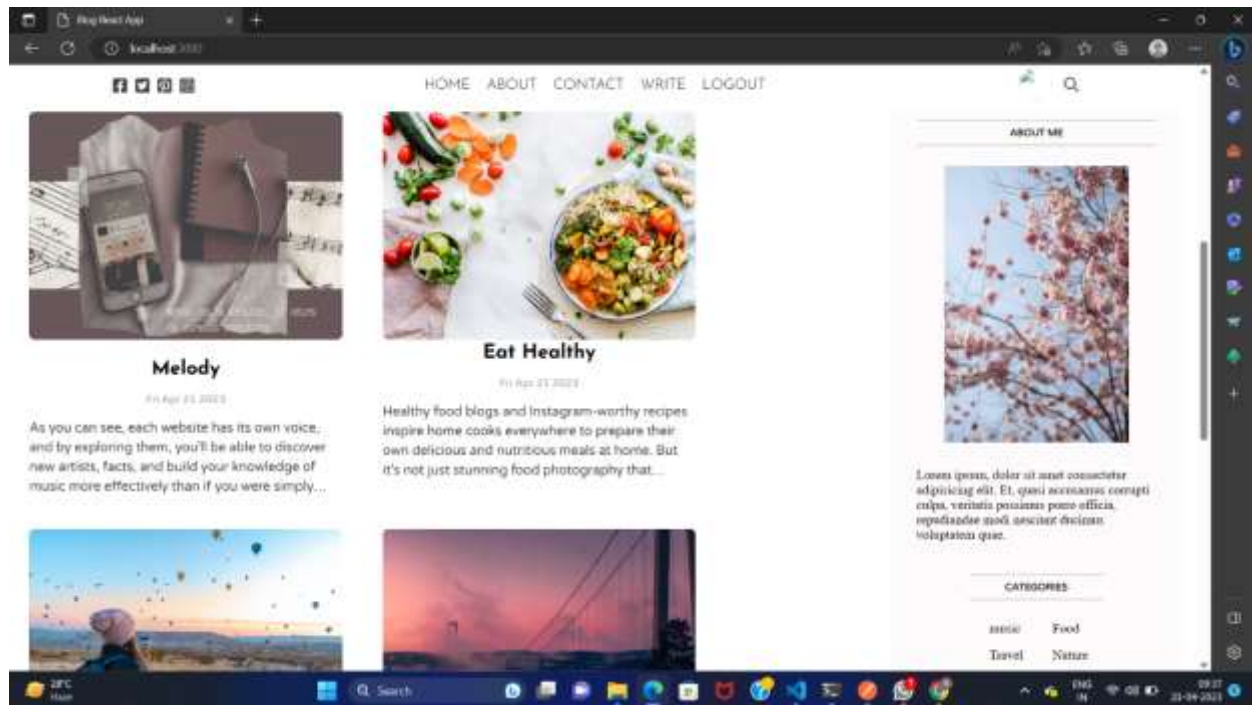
Blog React App

localhost:3000

HOME ABOUT CONTACT WRITE LOGOUT

ABOUT ME

Melody

Fri Apr 21 2023

As you can see, each website has its own voice, and by exploring them, you'll be able to discover new artists, facts, and build your knowledge of music more effectively than if you were simply...

Eat Healthy

Fri Apr 21 2023

Healthy food blogs and Instagram-worthy recipes inspire home cooks everywhere to prepare their own delicious and nutritious meals at home. But it's not just stunning food photography that...

Lorem ipsum, dolor sit amet consectetur adipisicing elit. Et, quasi accusamus corrupti culpa, veritatis possimus porro officia, repudiandae modi nesciunt dicimus voluptatum quae.

CATEGORIES

music Food

Travel Nature

28°C
Haze

Search

ENG
IN

09:37
21-04-2023